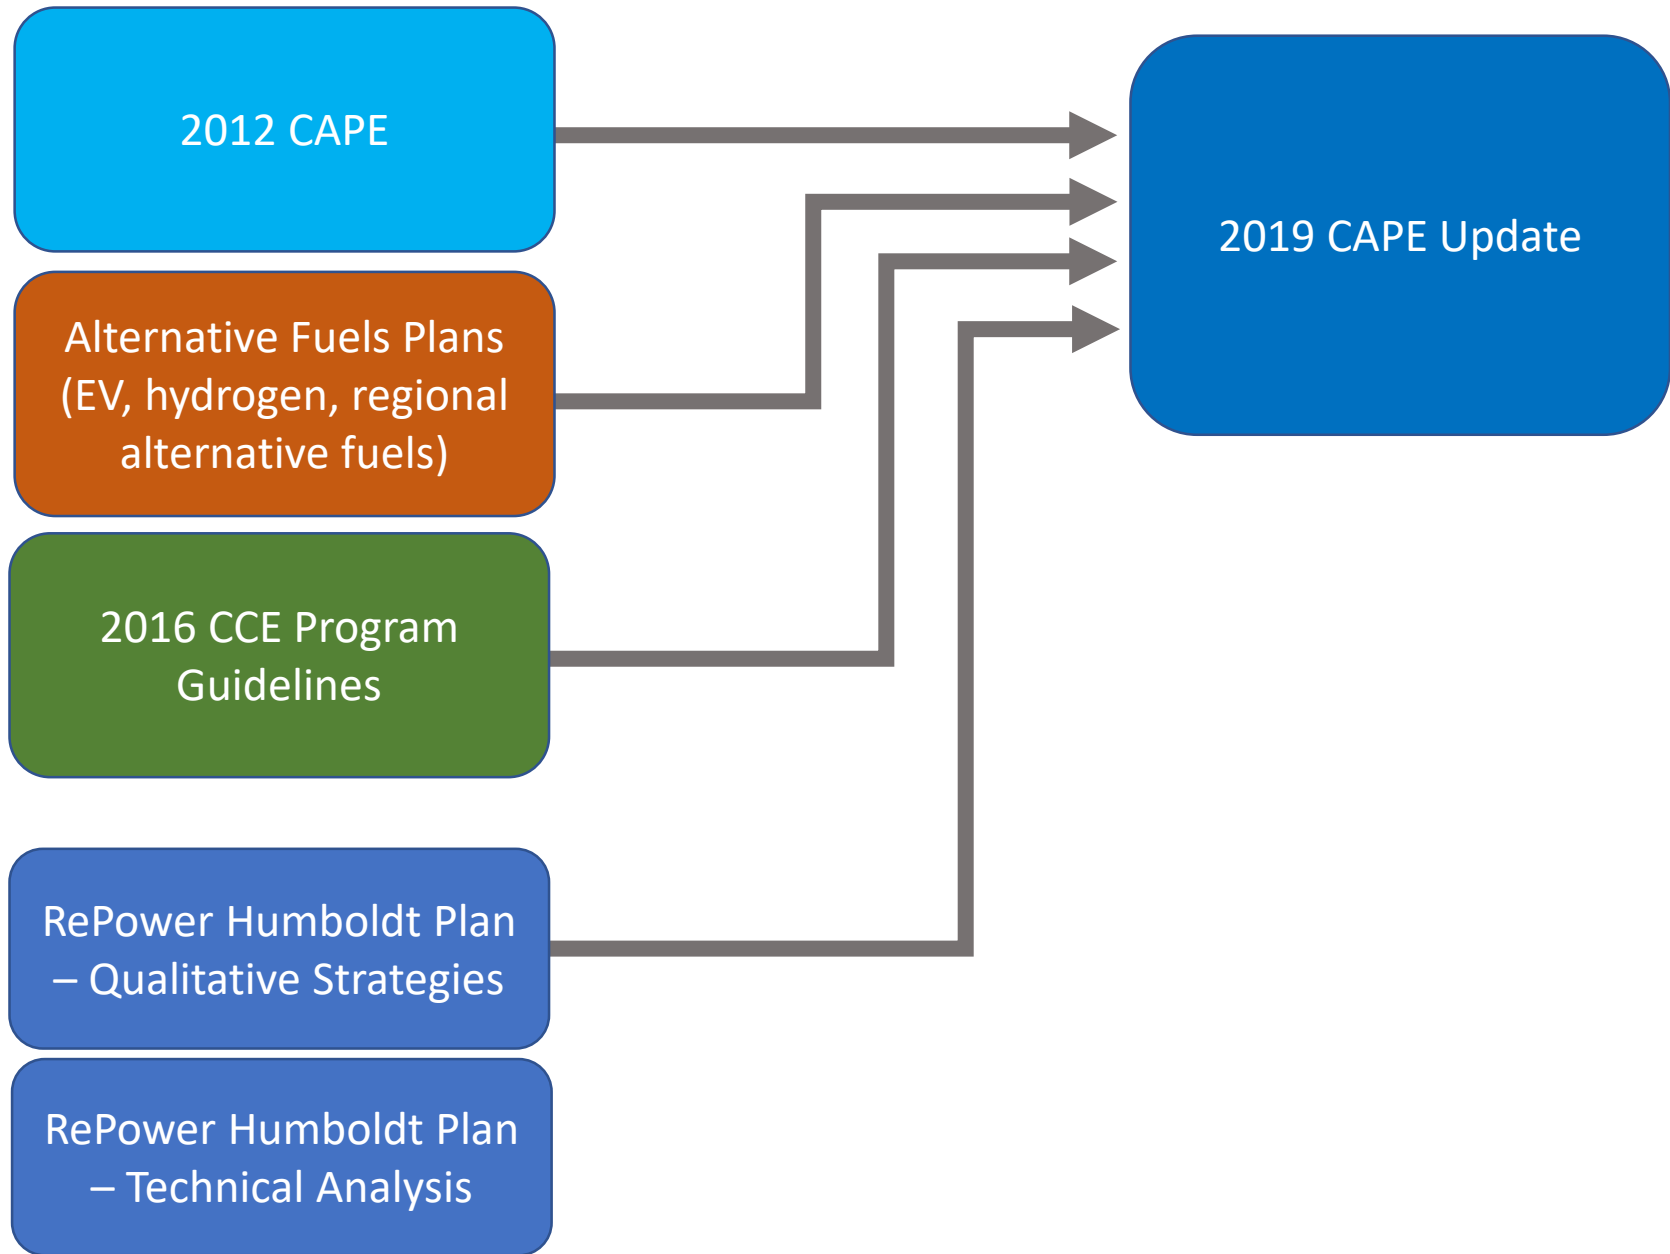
2012 CAPE

Alternative Fuels Plans (EV, hydrogen, regional alternative fuels)

2016 CCE Program Guidelines

RePower Humboldt Plan – Qualitative Strategies

RePower Humboldt Plan – Technical Analysis

2019 CAPE Update